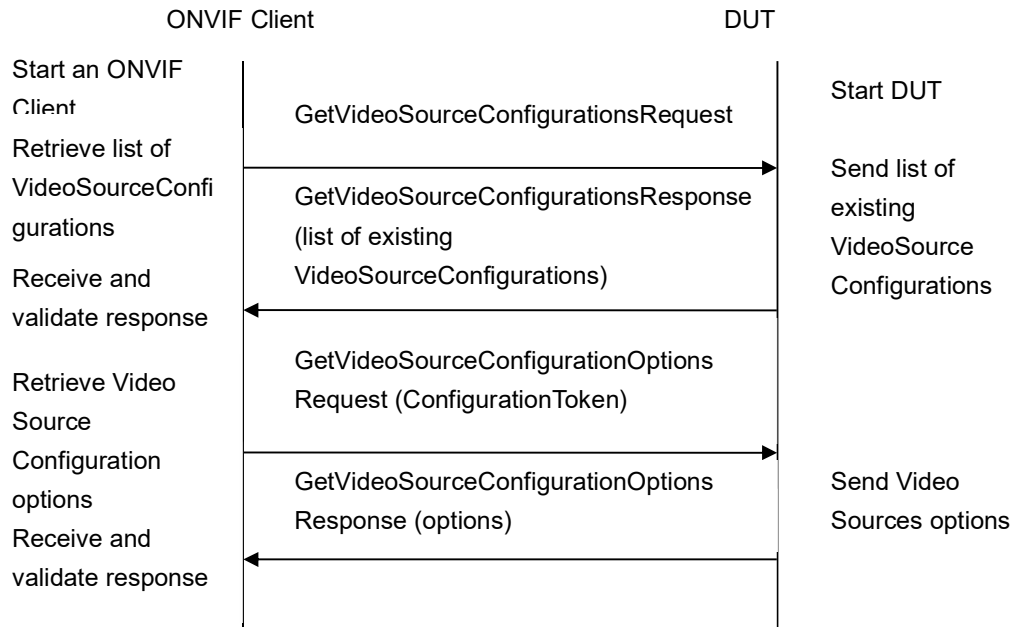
ONVIF Client

DUT

Start an ONVIF Client

GetVideoSourceConfigurationsRequest

Start DUT

Retrieve list of VideoSourceConfigurations

GetVideoSourceConfigurationsResponse (list of existing VideoSourceConfigurations)

Send list of existing VideoSource Configurations

Receive and validate response

GetVideoSourceConfigurationOptions Request (ConfigurationToken)

Retrieve Video Source Configuration options

GetVideoSourceConfigurationOptions Response (options)

Send Video Sources options

Receive and validate response